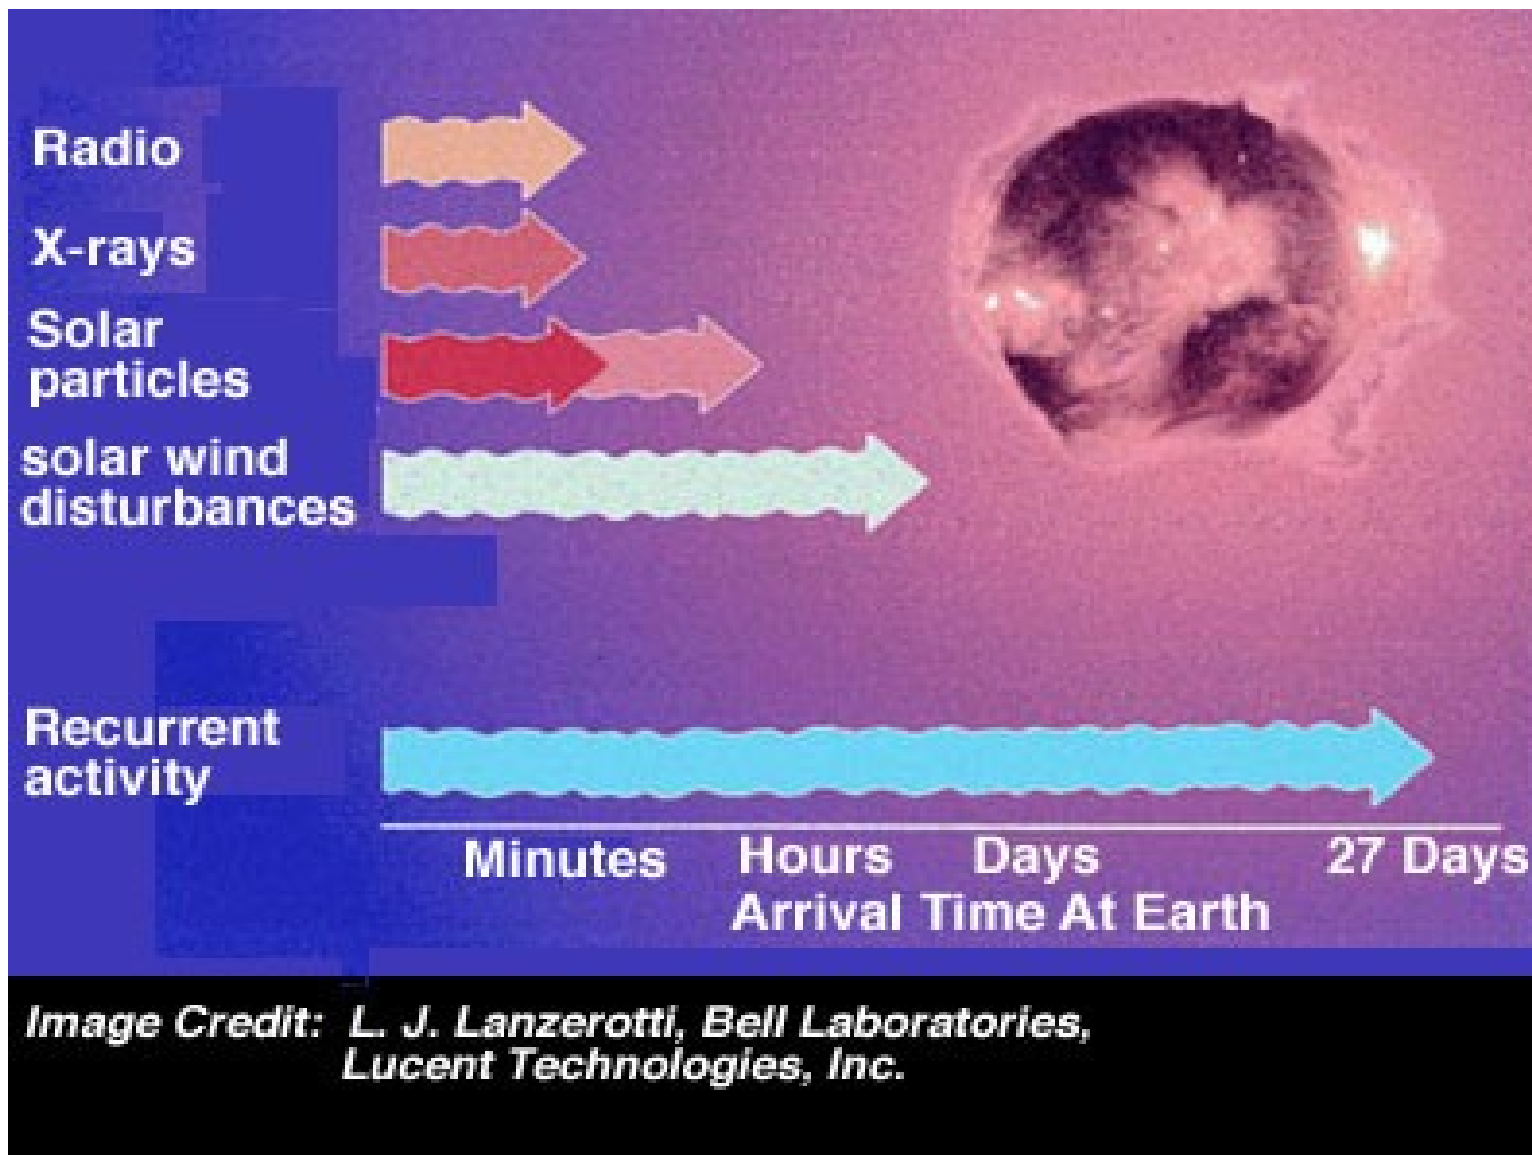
Radio

X-rays

Solar particles

solar wind disturbances

Recurrent activity

Minutes Hours Days 27 Days
Arrival Time At Earth

Image Credit: L. J. Lanzerotti, Bell Laboratories, Lucent Technologies, Inc.